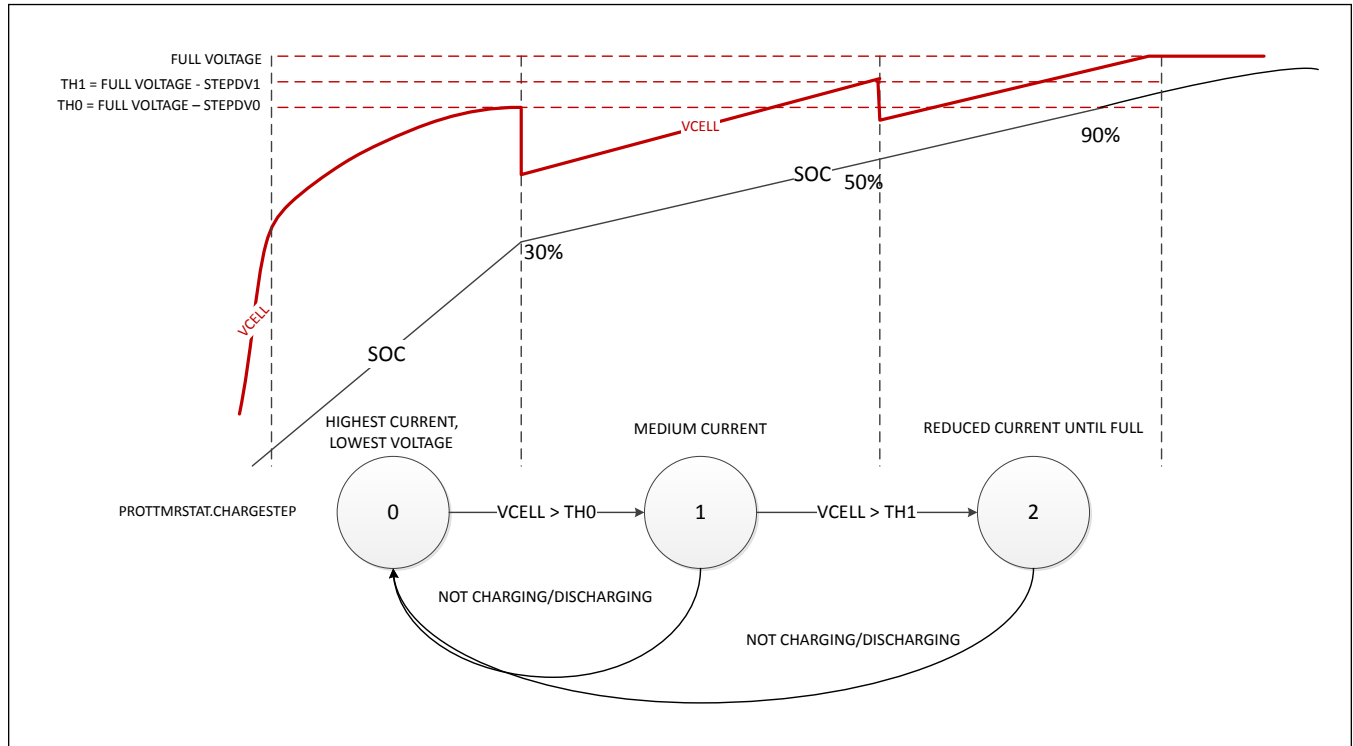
FULL VOLTAGE
TH1 = FULL VOLTAGE - STEPDV1
TH0 = FULL VOLTAGE – STEPDV0

VCELL
90%
SOC 50%
30%
VCELL
SOC

HIGHEST CURRENT, LOWEST VOLTAGE
MEDIUM CURRENT
REDUCED CURRENT UNTIL FULL

PROTTMRSTAT.CHARGESTEP
0
VCELL > TH0
1
VCELL > TH1
2

NOT CHARGING/DISCHARGING
NOT CHARGING/DISCHARGING